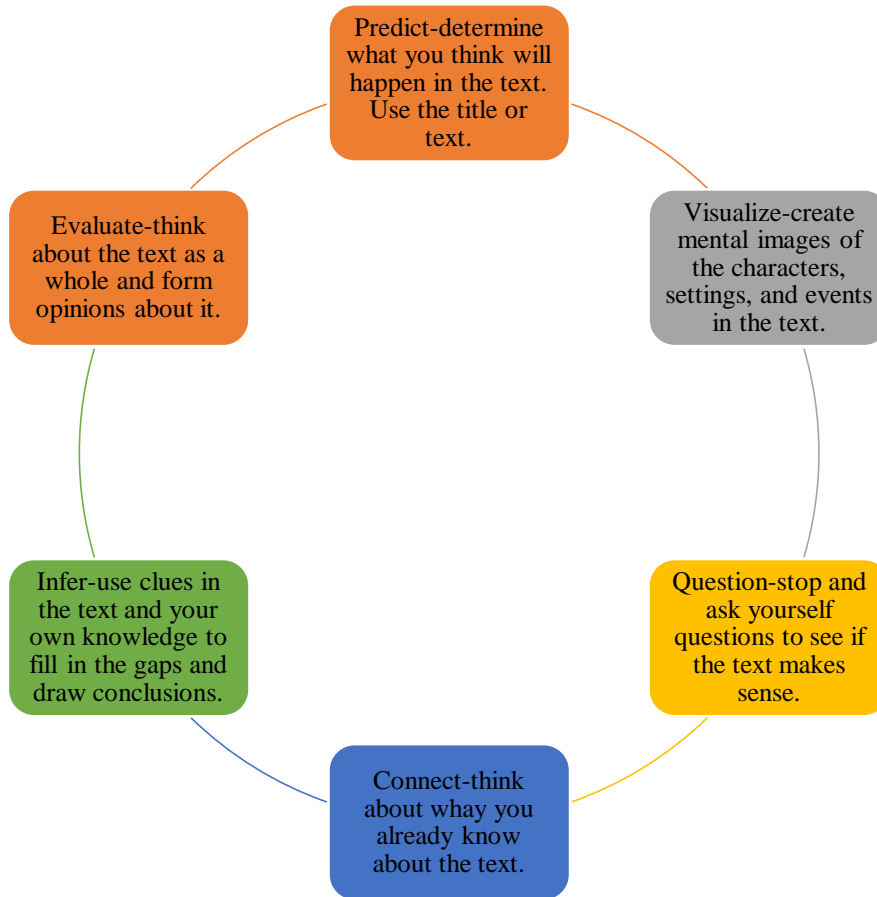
Predict-determine what you think will happen in the text. Use the title or text.

Visualize-create mental images of the characters, settings, and events in the text.

Question-stop and ask yourself questions to see if the text makes sense.

Connect-think about whay you already know about the text.

Infer-use clues in the text and your own knowledge to fill in the gaps and draw conclusions.

Evaluate-think about the text as a whole and form opinions about it.